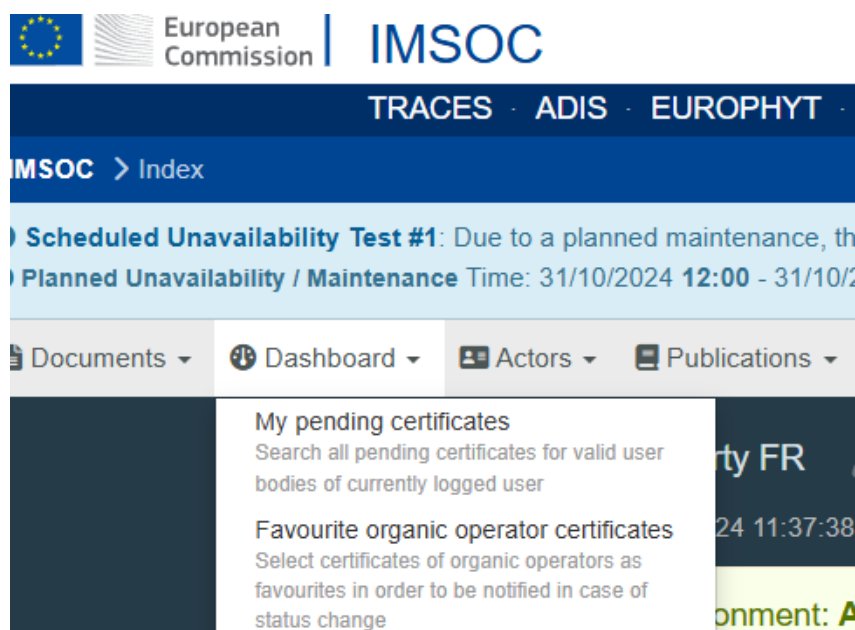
European Commission | IMSOC

TRACES · ADIS · EUROPHYT ·

IMSOC > Index

Scheduled Unavailability Test #1: Due to a planned maintenance, th
Planned Unavailability / Maintenance Time: 31/10/2024 12:00 - 31/10/2

Documents ▾ Dashboard ▾ Actors ▾ Publications ▾

My pending certificates
Search all pending certificates for valid user bodies of currently logged user

Favourite organic operator certificates
Select certificates of organic operators as favourites in order to be notified in case of status change

rty FR

24 11:37:38

onment: A